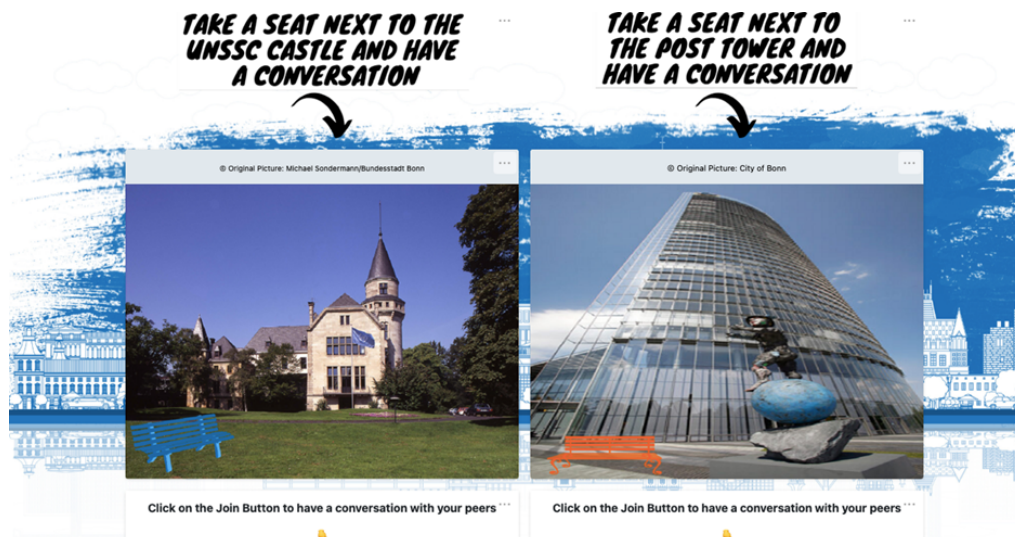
TAKE A SEAT NEXT TO THE UNSSC CASTLE AND HAVE A CONVERSATION

TAKE A SEAT NEXT TO THE POST TOWER AND HAVE A CONVERSATION

...

...

© Original Picture: Michael Sondermann/Bundesstadt Bonn

...

© Original Picture: City of Bonn

...

Click on the Join Button to have a conversation with your peers

...

Click on the Join Button to have a conversation with your peers

...